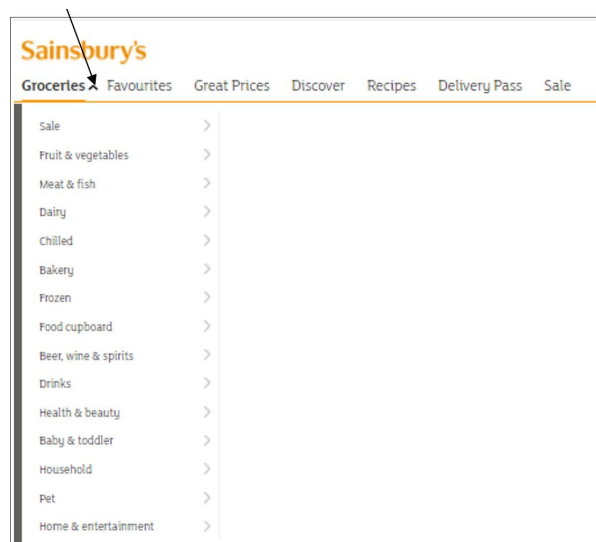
Sainsbury's

Groceries Favourites Great Prices Discover Recipes Delivery Pass Sale

Sale
Fruit & vegetables
Meat & fish
Dairy
Chilled
Bakery
Frozen
Food cupboard
Beer, wine & spirits
Drinks
Health & beauty
Baby & toddler
Household
Pet
Home & entertainment